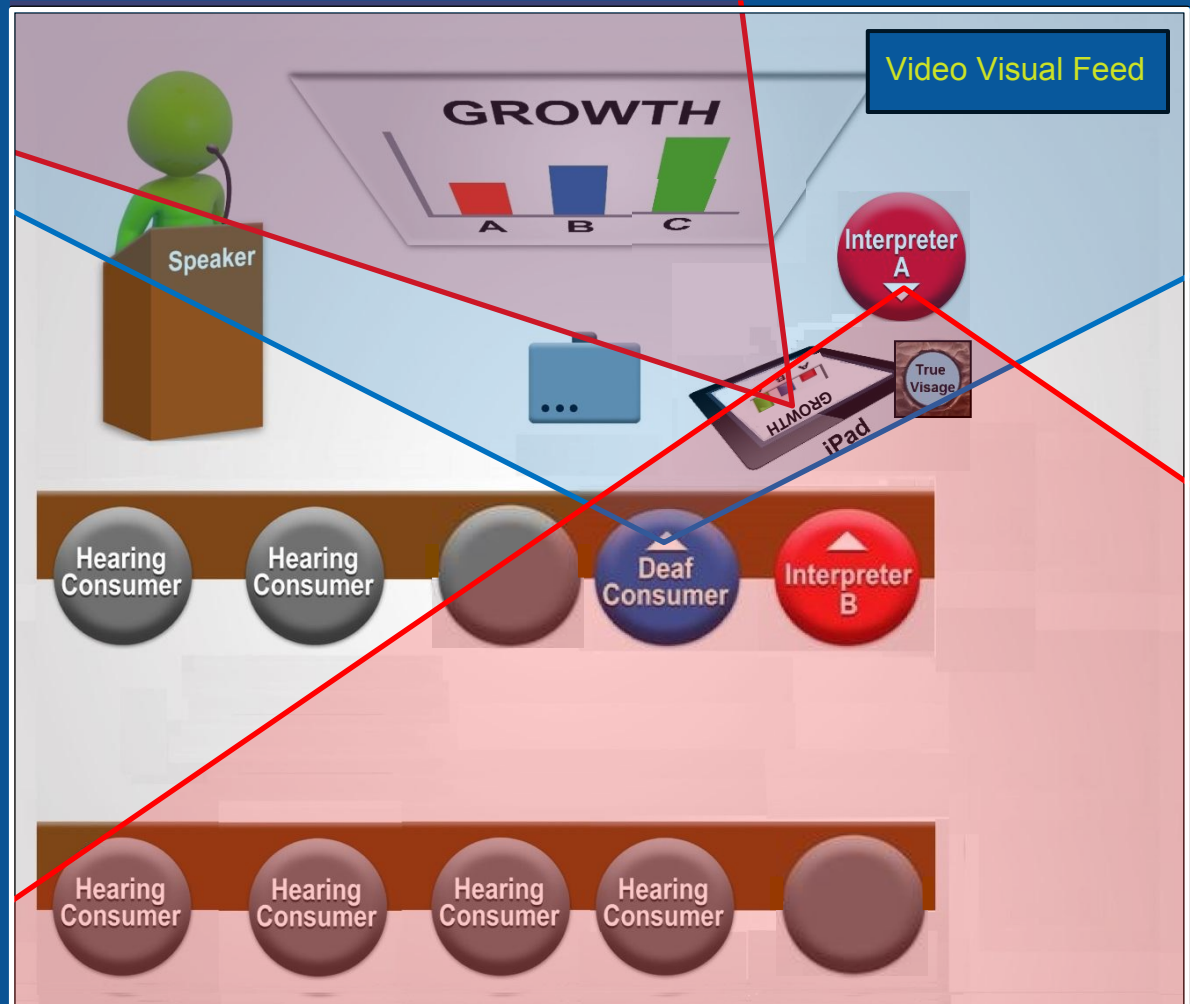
Video Visual Feed

GROWTH

A B C

Speaker

Interpreter A

True Visage

GROWTH

iPad

Hearing Consumer

Hearing Consumer

Deaf Consumer

Interpreter B

Hearing Consumer

Hearing Consumer

Hearing Consumer

Hearing Consumer